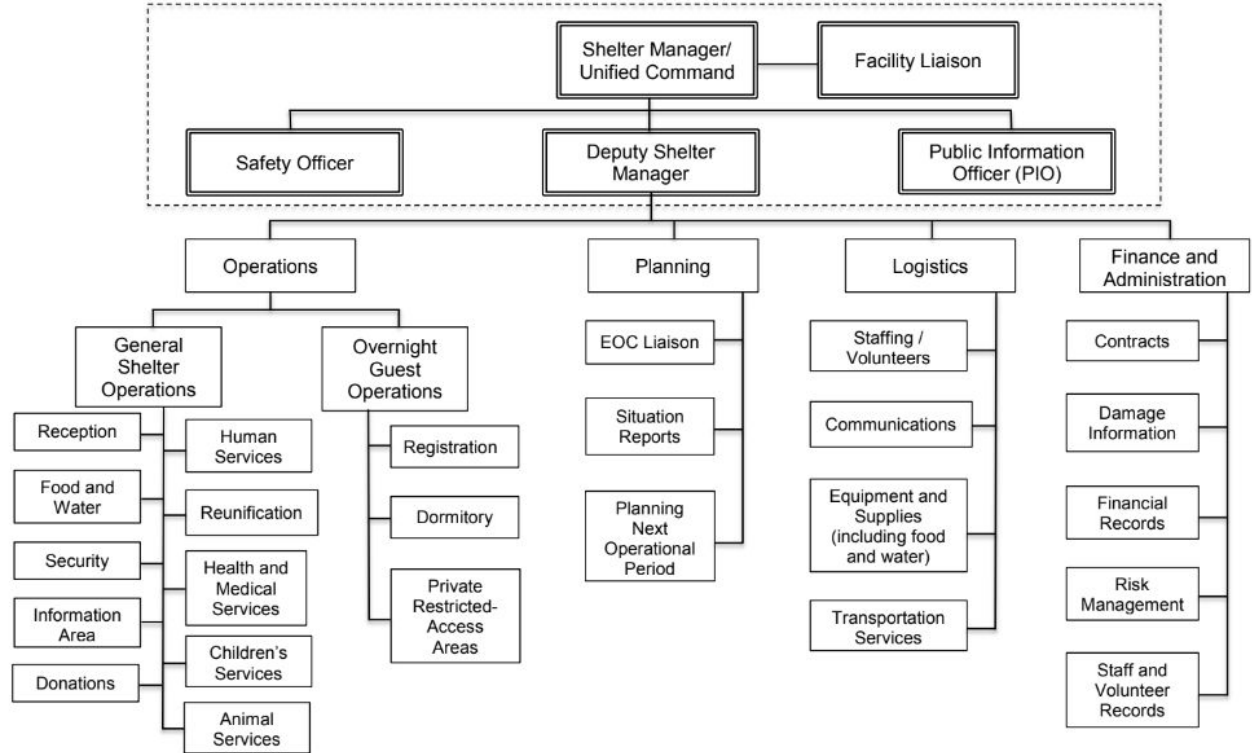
Shelter Manager/ Unified Command

Facility Liaison

Safety Officer

Deputy Shelter Manager

Public Information Officer (PIO)

Operations

Planning

Logistics

Finance and Administration

General Shelter Operations

Overnight Guest Operations

Reception

Human Services

Food and Water

Reunification

Security

Health and Medical Services

Information Area

Children's Services

Donations

Animal Services

Registration

Dormitory

Private Restricted-Access Areas

EOC Liaison

Situation Reports

Planning Next Operational Period

Staffing / Volunteers

Communications

Equipment and Supplies (including food and water)

Transportation Services

Contracts

Damage Information

Financial Records

Risk Management

Staff and Volunteer Records